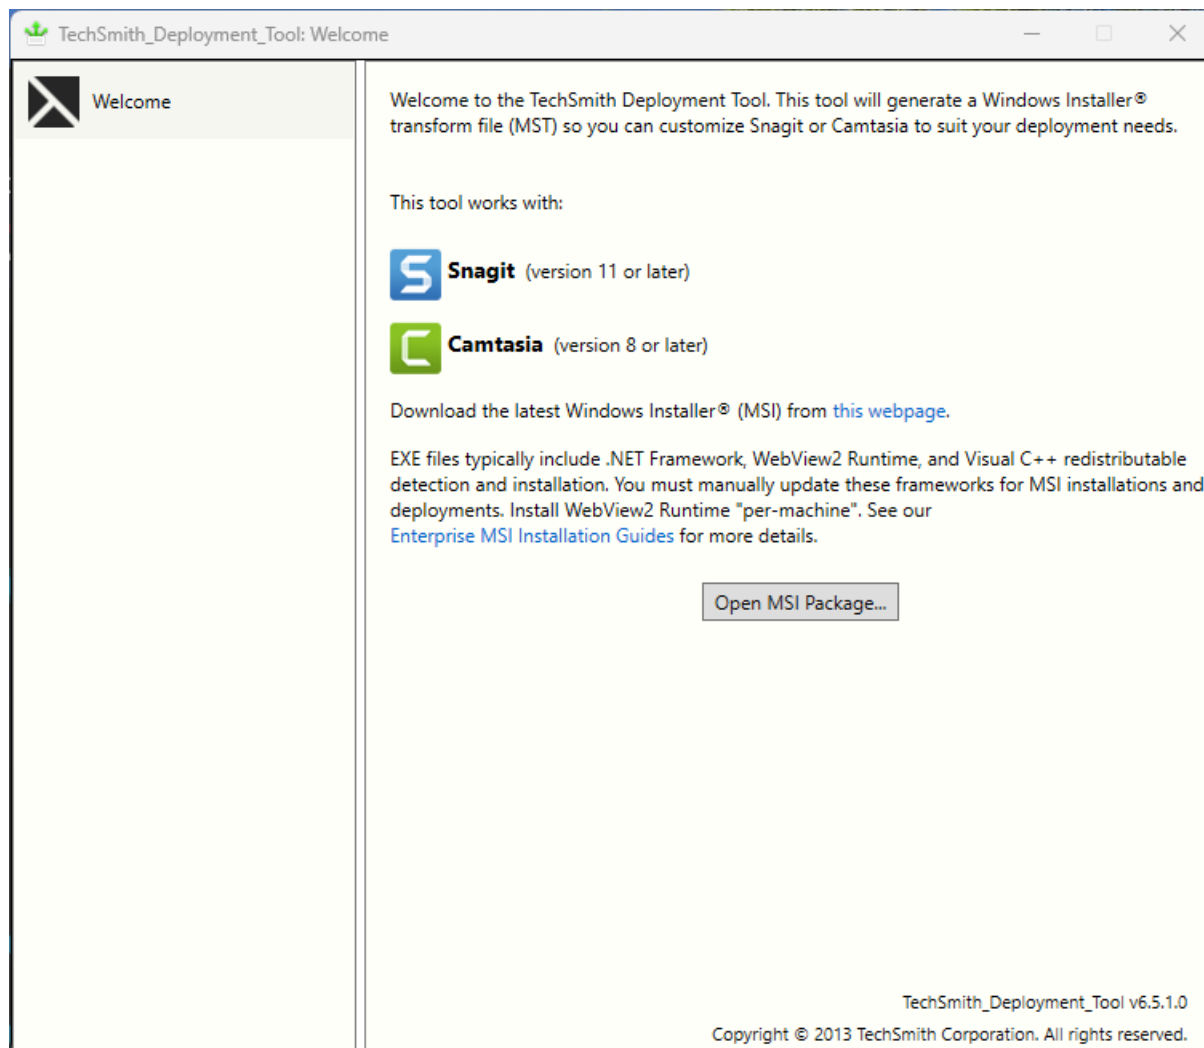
TechSmith_Deployment_Tool: Welcome

Welcome

Welcome to the TechSmith Deployment Tool. This tool will generate a Windows Installer® transform file (MST) so you can customize Snagit or Camtasia to suit your deployment needs.

This tool works with:

Snagit (version 11 or later)

Camtasia (version 8 or later)

Download the latest Windows Installer® (MSI) from this webpage.

EXE files typically include .NET Framework, WebView2 Runtime, and Visual C++ redistributable detection and installation. You must manually update these frameworks for MSI installations and deployments. Install WebView2 Runtime "per-machine". See our Enterprise MSI Installation Guides for more details.

Open MSI Package...

TechSmith_Deployment_Tool v6.5.1.0

Copyright © 2013 TechSmith Corporation. All rights reserved.